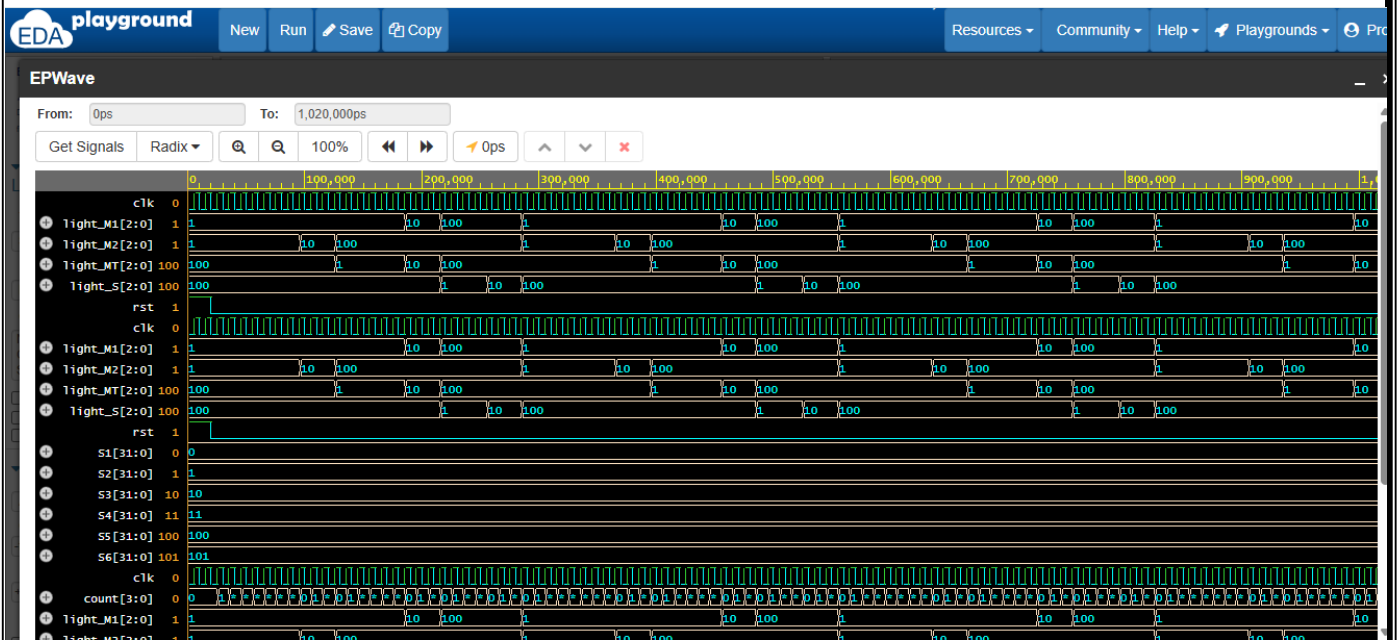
EDA playground New Run Save Copy Resources Community Help Playgrounds Pro

EPWave

From: 0ps To: 1,020,000ps

Get Signals Radix 100% 0ps

0 100,000 200,000 300,000 400,000 500,000 600,000 700,000 800,000 900,000 1,0

| | | |
|---|---|---|
| clk | 0 | |
| light_M1[2:0] | 1 | 1 10 100 1 10 100 1 10 100 1 10 |
| light_M2[2:0] | 1 | 1 10 100 1 10 100 1 10 100 1 10 100 |
| light_MT[2:0] | 100 | 100 1 10 100 1 10 100 1 10 100 1 10 |
| light_S[2:0] | 100 | 100 1 10 100 1 10 100 1 10 100 |
| rst | 1 | |
| clk | 0 | |
| light_M1[2:0] | 1 | 1 10 100 1 10 100 1 10 100 1 10 |
| light_M2[2:0] | 1 | 1 10 100 1 10 100 1 10 100 1 10 100 |
| light_MT[2:0] | 100 | 100 1 10 100 1 10 100 1 10 100 1 10 |
| light_S[2:0] | 100 | 100 1 10 100 1 10 100 1 10 100 |
| rst | 1 | |
| S1[31:0] | 0 | 0 |
| S2[31:0] | 1 | 1 |
| S3[31:0] | 10 | 10 |
| S4[31:0] | 11 | 11 |
| S5[31:0] | 100 | 100 |
| S6[31:0] | 101 | 101 |
| clk | 0 | |
| count[3:0] | 0 | 0 1 ... |
| light_M1[2:0] | 1 | 1 10 100 1 10 100 1 10 100 1 10 |
| light_M2[2:0] | 1 | 1 10 100 1 10 100 1 10 100 1 10 100 |